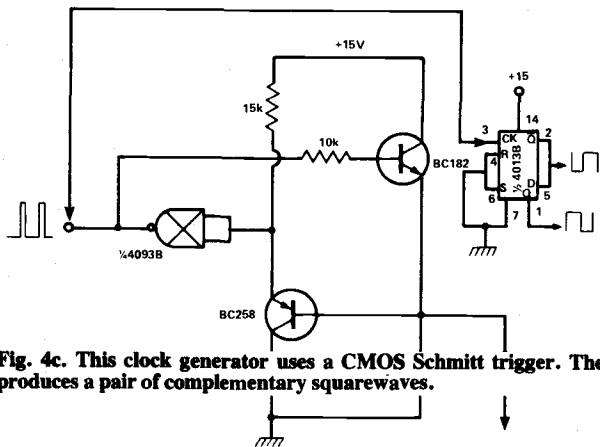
+15V

15k

10k

BC182

+15

14

3

CK

2

4

R

Q

S

½ 4013B

6

D

5

$\bar{Q}$

7

1

¼4093B

BC258

Fig. 4c. This clock generator uses a CMOS Schmitt trigger. The produces a pair of complementary squarewaves.